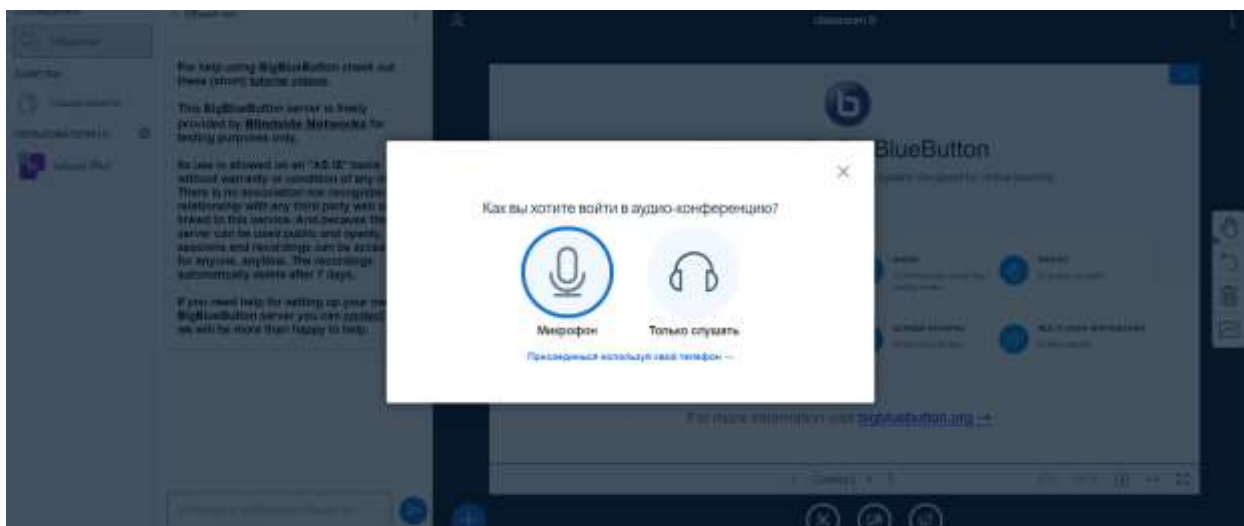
For help using BigBlueButton check out these (short) tutorial videos.

This BigBlueButton server is freely provided by Blindside Networks for testing purposes only.

Its use is allowed on an "AS IS" basis without warranty or condition of any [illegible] There is no association nor recognize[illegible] relationship with any third party with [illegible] linked to this service. And because the server can be used public and openly, sessions and recordings can be acce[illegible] for anyone, anytime. The recordings automatically delete after 7 days.

If you need help for setting up your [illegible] BigBlueButton server you can contact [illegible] we will be more than happy to help.

BlueButton

Как вы хотите войти в аудио-конференцию?

×

Микрофон

Только слушать

Присоединиться используя свой телефон →

For more information visit bigbluebutton.org →